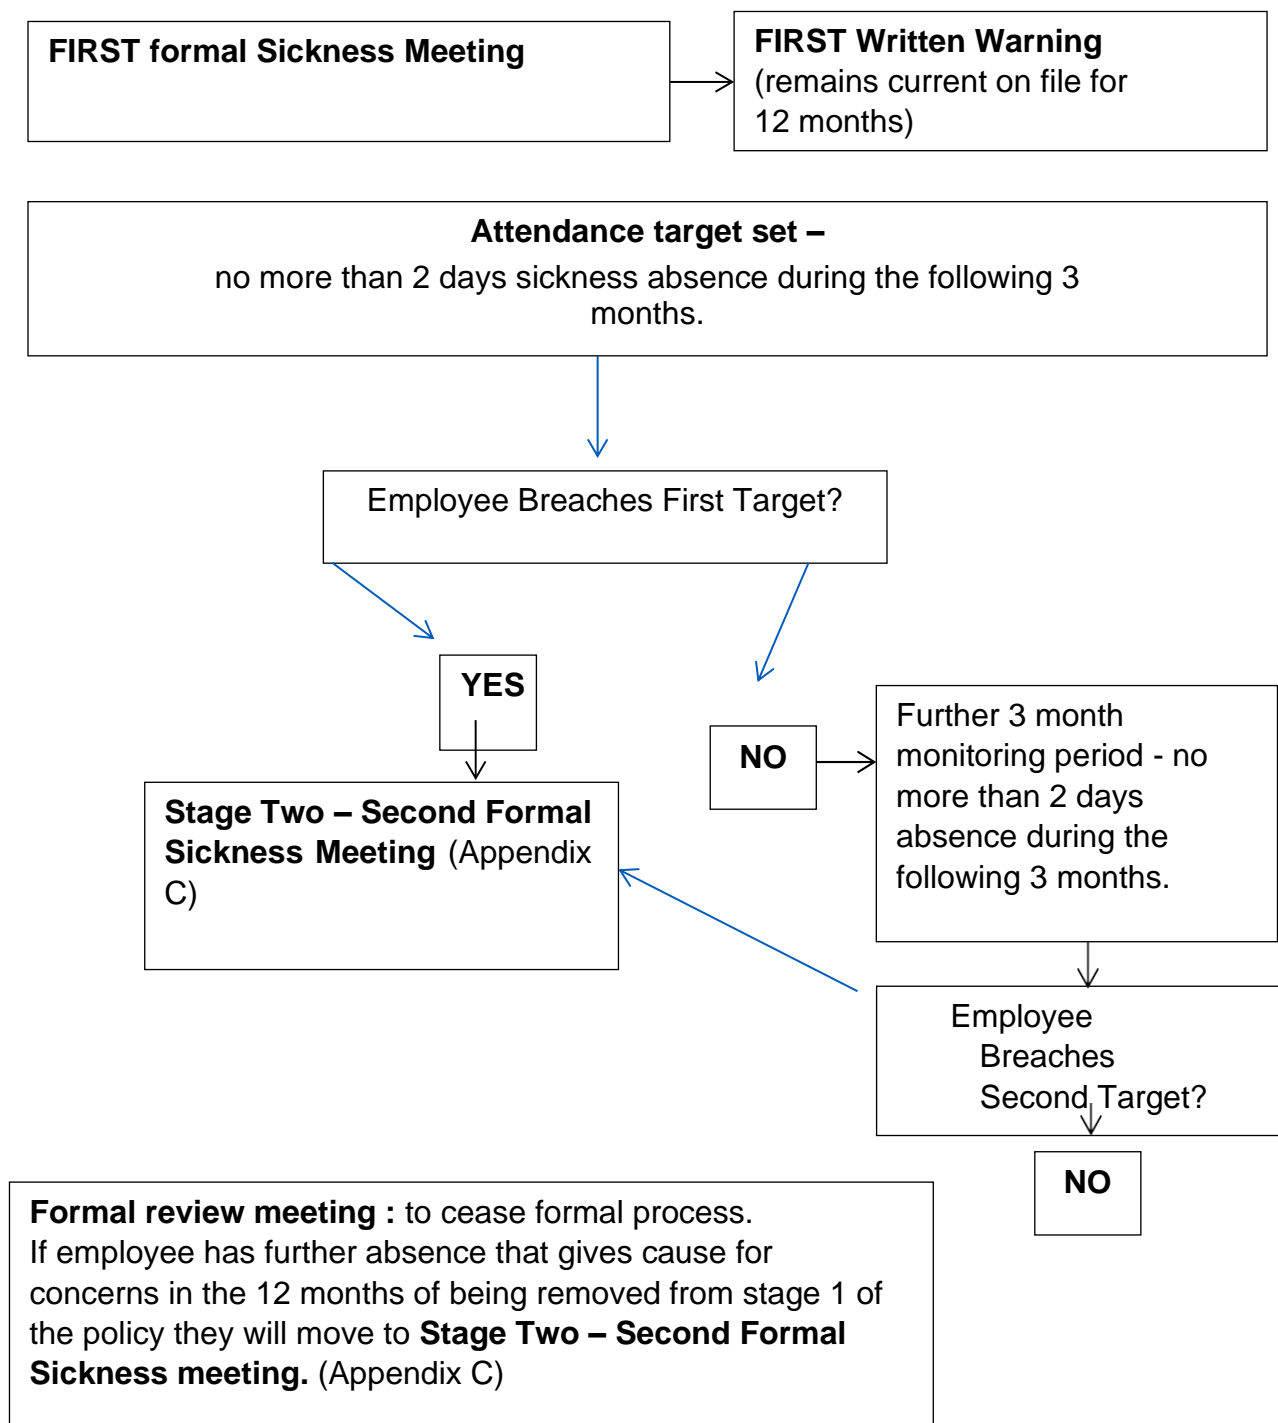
FIRST formal Sickness Meeting

FIRST Written Warning (remains current on file for 12 months)

Attendance target set –
no more than 2 days sickness absence during the following 3 months.

Employee Breaches First Target?

YES

NO

Stage Two – Second Formal Sickness Meeting (Appendix C)

Further 3 month monitoring period - no more than 2 days absence during the following 3 months.

Employee Breaches Second Target?

NO

Formal review meeting : to cease formal process.
If employee has further absence that gives cause for concerns in the 12 months of being removed from stage 1 of the policy they will move to Stage Two – Second Formal Sickness meeting. (Appendix C)